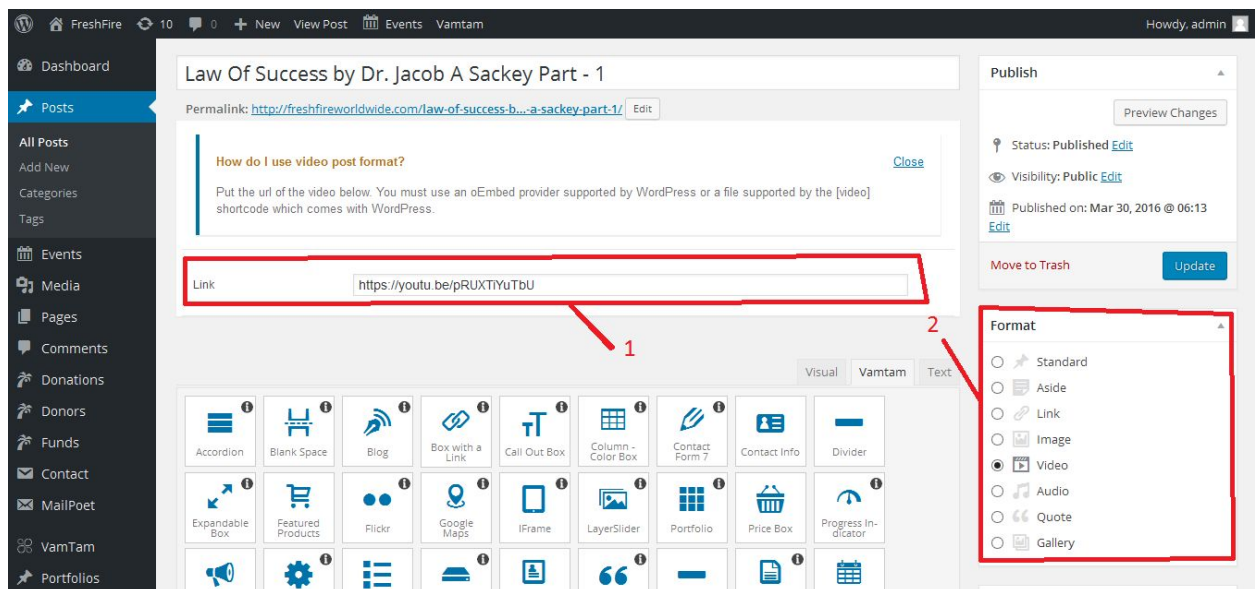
FreshFire 10 0 + New View Post Events Vamtam Howdy, admin

Dashboard
Posts
All Posts
Add New
Categories
Tags
Events
Media
Pages
Comments
Donations
Donors
Funds
Contact
MailPoet
VamTam
Portfolios

Law Of Success by Dr. Jacob A Sackey Part - 1

Permalink: http://freshfireworldwide.com/law-of-success-b...-a-sackey-part-1/ Edit

How do I use video post format?

Close

Put the url of the video below. You must use an oEmbed provider supported by WordPress or a file supported by the [video] shortcode which comes with WordPress.

Link https://youtu.be/pRUXTiYuTbU

1

Visual Vamtam Text

Accordion
Blank Space
Blog
Box with a Link
Call Out Box
Column - Color Box
Contact Form 7
Contact Info
Divider
Expandable Box
Featured Products
Flickr
Google Maps
IFrame
LayerSlider
Portfolio
Price Box
Progress Indicator

Publish

Preview Changes

Status: Published Edit

Visibility: Public Edit

Published on: Mar 30, 2016 @ 06:13 Edit

Move to Trash

Update

2

Format

Standard
Aside
Link
Image
Video
Audio
Quote
Gallery